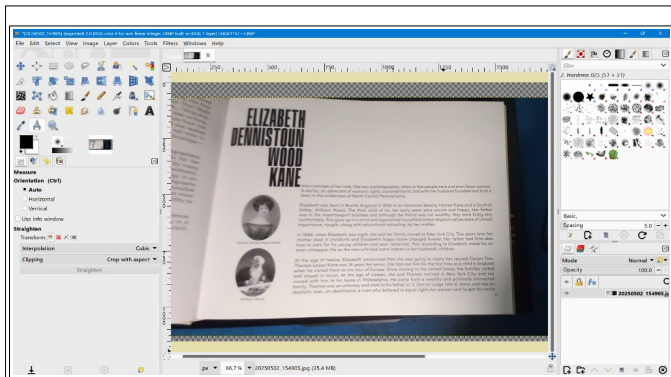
*[20250502_154905] (imported)-10.0 (RGB color 8 bit non-linear integer, GIMP built-in sRGB, 1 layer) 3464x1732 – GIMP

File Edit Select View Image Layer Colors Tools Filters Windows Help

Measure
Orientation (Ctrl)
Auto
Horizontal
Vertical
Use info window
Straighten
Transform
Interpolation Cubic
Clipping Crop with aspect
Straighten

ELIZABETH
DENNISTOUN
WOOD
KANE

filter
2. Hardness 025 (51 × 51)
Basic,
Spacing 10.0
Mode Normal
Opacity 100.0
20250502_154905.jpg

px 66.7% 20250502_154905.jpg (35.4 MB)